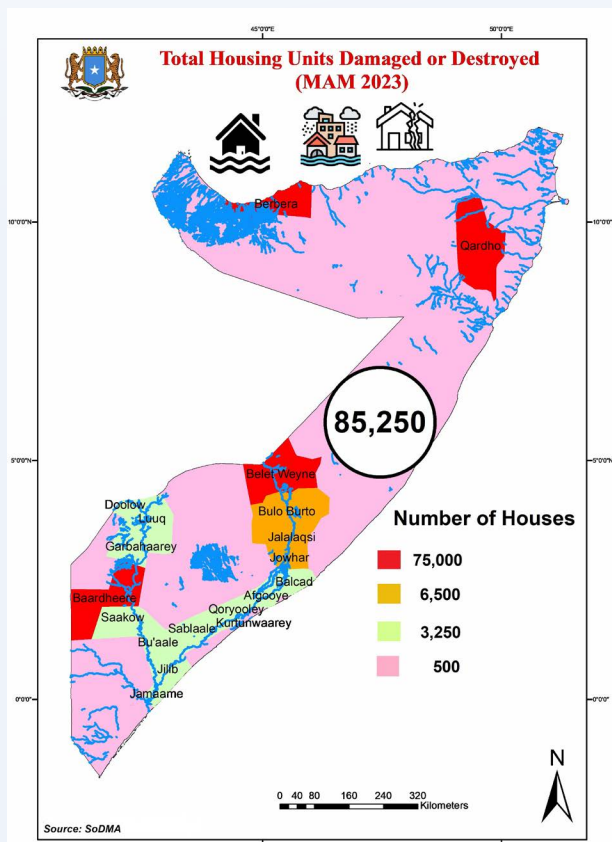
45°0'0"E
50°0'0"E

Total Housing Units Damaged or Destroyed (MAM 2023)

10°0'0"N
10°0'0"N

Berbera

Qardho

85,250

5°0'0"N
5°0'0"N

Belet Weyne

Doolow
Luuq

Bulo Burto

Number of Houses

Garbahaarey

Jalalaqsi
Jowhar

75,000

Balcad

6,500

Baardheere

Afgooye
Qoryooley

Saakow

Sablaale
Kurtunwaarey

3,250

Bu'aale

Jilib

500

Jamaame

0°0'0"
0°0'0"

N

0 40 80 160 240 320 Kilometers

Source: SoDMA